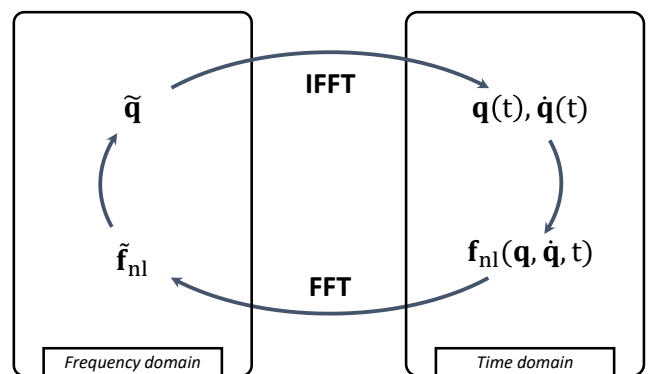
$\tilde{\mathbf{q}}$

IFFT

$\mathbf{q}(\mathrm{t}), \dot{\mathbf{q}}(\mathrm{t})$

$\tilde{\mathbf{f}}_{\mathrm{nl}}$

FFT

$\mathbf{f}_{\mathrm{nl}}(\mathbf{q}, \dot{\mathbf{q}}, \mathrm{t})$

Frequency domain

Time domain